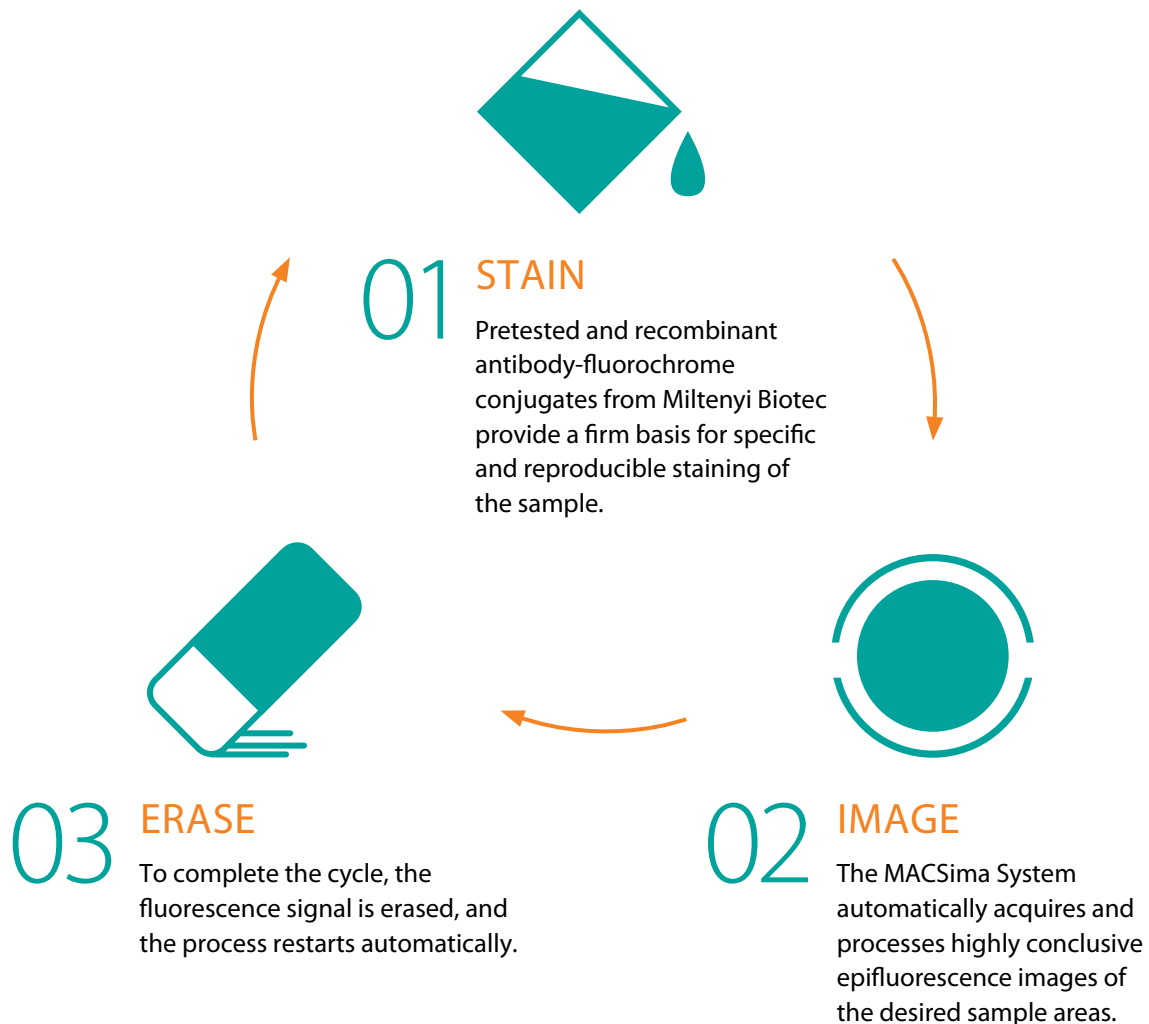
01 STAIN

Pretested and recombinant antibody-fluorochrome conjugates from Miltenyi Biotec provide a firm basis for specific and reproducible staining of the sample.

02 IMAGE

The MACSima System automatically acquires and processes highly conclusive epifluorescence images of the desired sample areas.

03 ERASE

To complete the cycle, the fluorescence signal is erased, and the process restarts automatically.